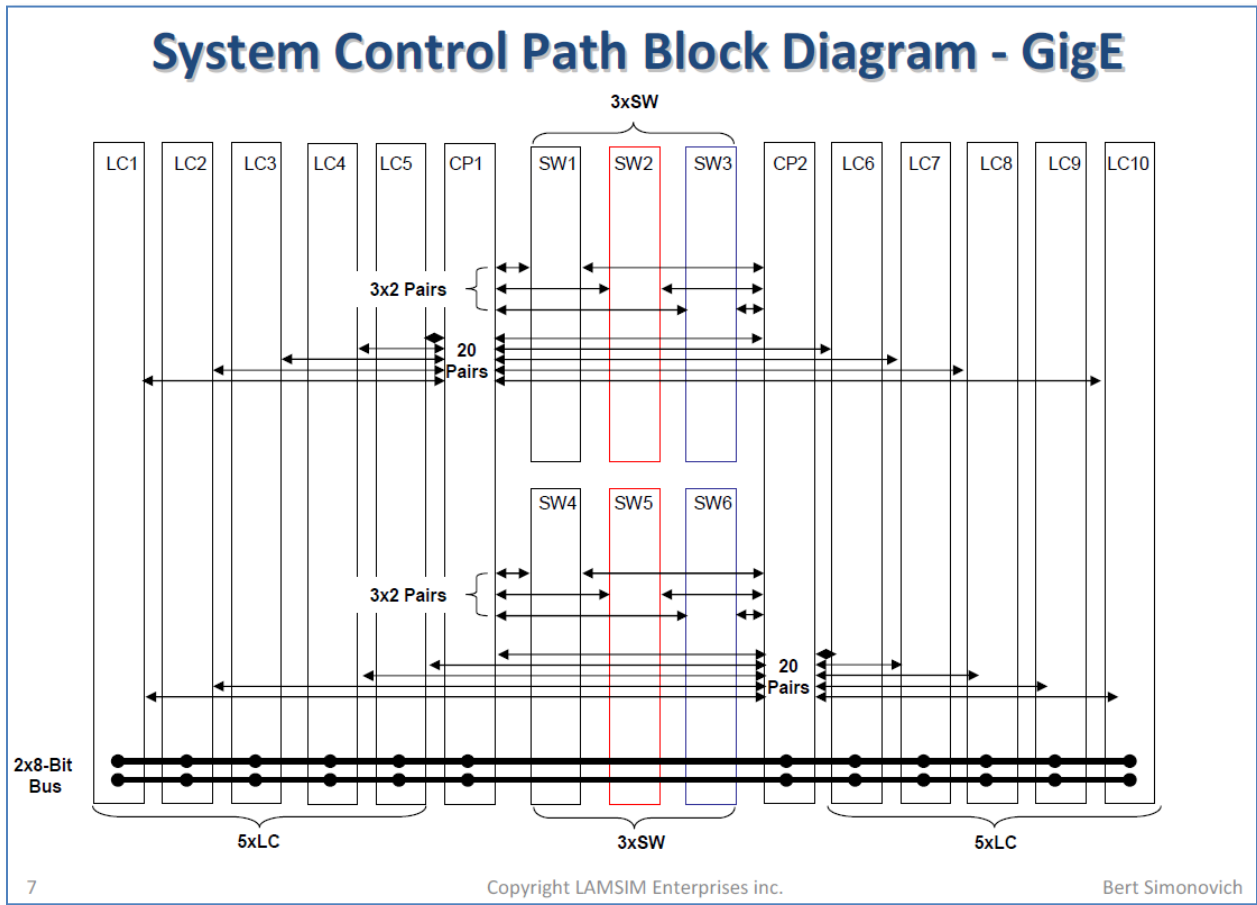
System Control Path Block Diagram - GigE

3xSW

LC1 LC2 LC3 LC4 LC5 CP1 SW1 SW2 SW3 CP2 LC6 LC7 LC8 LC9 LC10

3x2 Pairs

20 Pairs

SW4 SW5 SW6

3x2 Pairs

20 Pairs

2x8-Bit Bus

5xLC

3xSW

5xLC

7

Copyright LAMSIM Enterprises inc.

Bert Simonovich